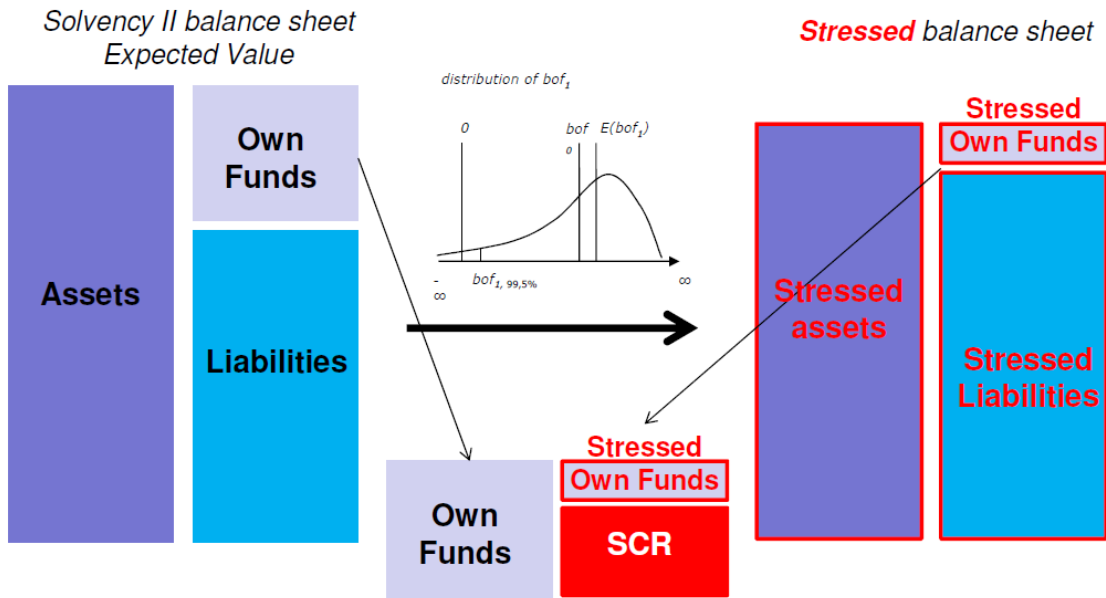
Solvency II balance sheet
Expected Value

Stressed balance sheet

Assets

Own Funds

Liabilities

distribution of $bof_1$

0

bof
0

$E(bof_1)$

-
∞

$bof_{1,\ 99,5\%}$

∞

Stressed
Own Funds

Stressed assets

Stressed Liabilities

Own Funds

Stressed
Own Funds

SCR